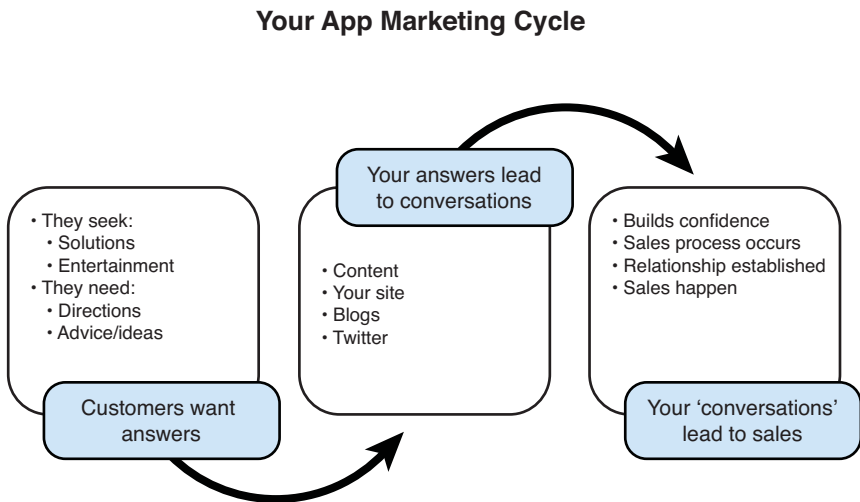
Your App Marketing Cycle

• They seek:
  • Solutions
  • Entertainment
• They need:
  • Directions
  • Advice/ideas

Customers want answers

Your answers lead to conversations

• Content
• Your site
• Blogs
• Twitter

• Builds confidence
• Sales process occurs
• Relationship established
• Sales happen

Your 'conversations' lead to sales